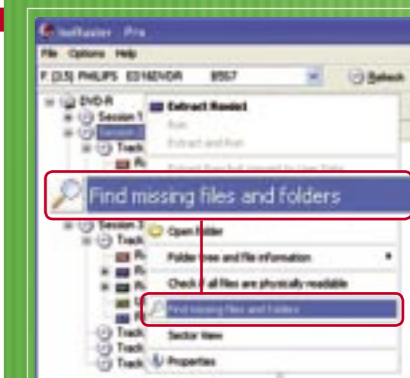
IsoBuster Pro

File Options Help

F: [3,5] PHILIPS ED16DVDR 8S57

Refresh

DVD-R
Session 1
Session 2
Track
Session 3
Track

Extract RawIso1
Run
Extract and Run

Find missing files and folders

Open Folder

Folder tree and file information

Check if all files are physically readable

Find missing files and folders

Sector View

Properties